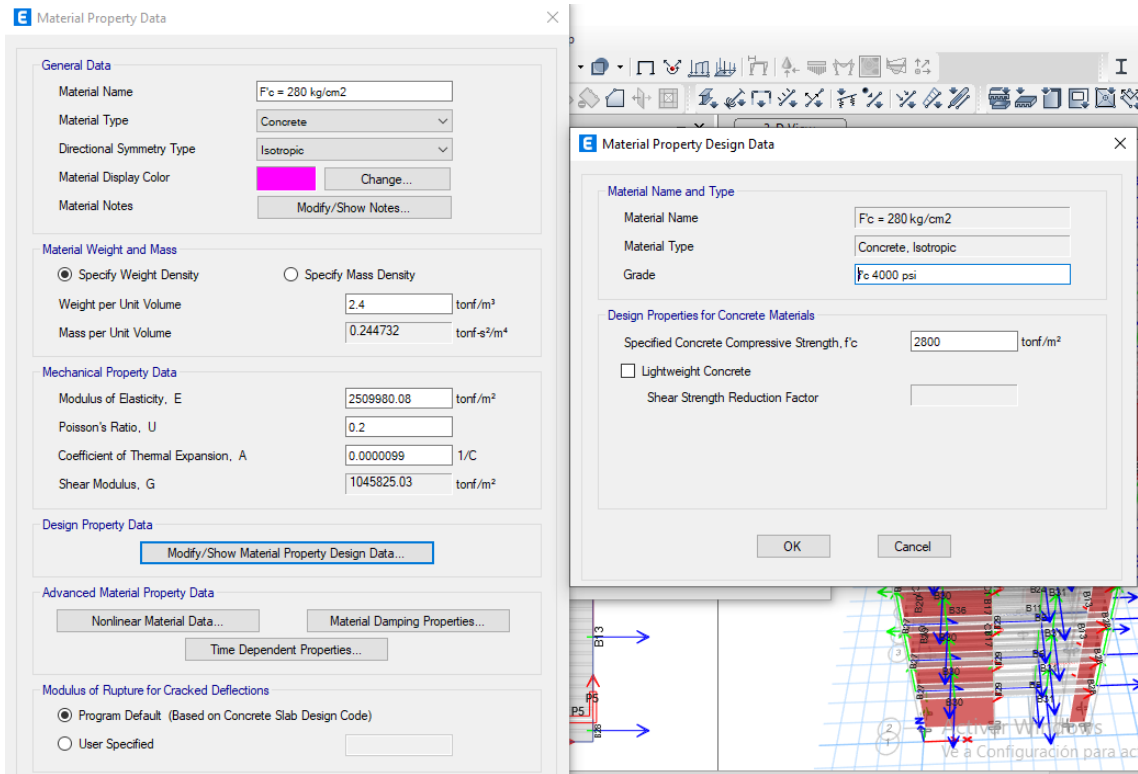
Material Property Data

General Data
Material Name F'c = 280 kg/cm2
Material Type Concrete
Directional Symmetry Type Isotropic
Material Display Color Change...
Material Notes Modify/Show Notes...

Material Weight and Mass
Specify Weight Density Specify Mass Density
Weight per Unit Volume 2.4 tonf/m³
Mass per Unit Volume 0.244732 tonf-s²/m⁴

Mechanical Property Data
Modulus of Elasticity, E 2509980.08 tonf/m²
Poisson's Ratio, U 0.2
Coefficient of Thermal Expansion, A 0.0000099 1/C
Shear Modulus, G 1045825.03 tonf/m²

Design Property Data
Modify/Show Material Property Design Data...

Advanced Material Property Data
Nonlinear Material Data... Material Damping Properties...
Time Dependent Properties...

Modulus of Rupture for Cracked Deflections
Program Default (Based on Concrete Slab Design Code)
User Specified

Material Property Design Data

Material Name and Type
Material Name F'c = 280 kg/cm2
Material Type Concrete, Isotropic
Grade f'c 4000 psi

Design Properties for Concrete Materials
Specified Concrete Compressive Strength, f'c 2800 tonf/m²
Lightweight Concrete
Shear Strength Reduction Factor

OK Cancel

B13 P5 P5 B36 B11 B30
Activar Windows
Ve a Configuración para ac